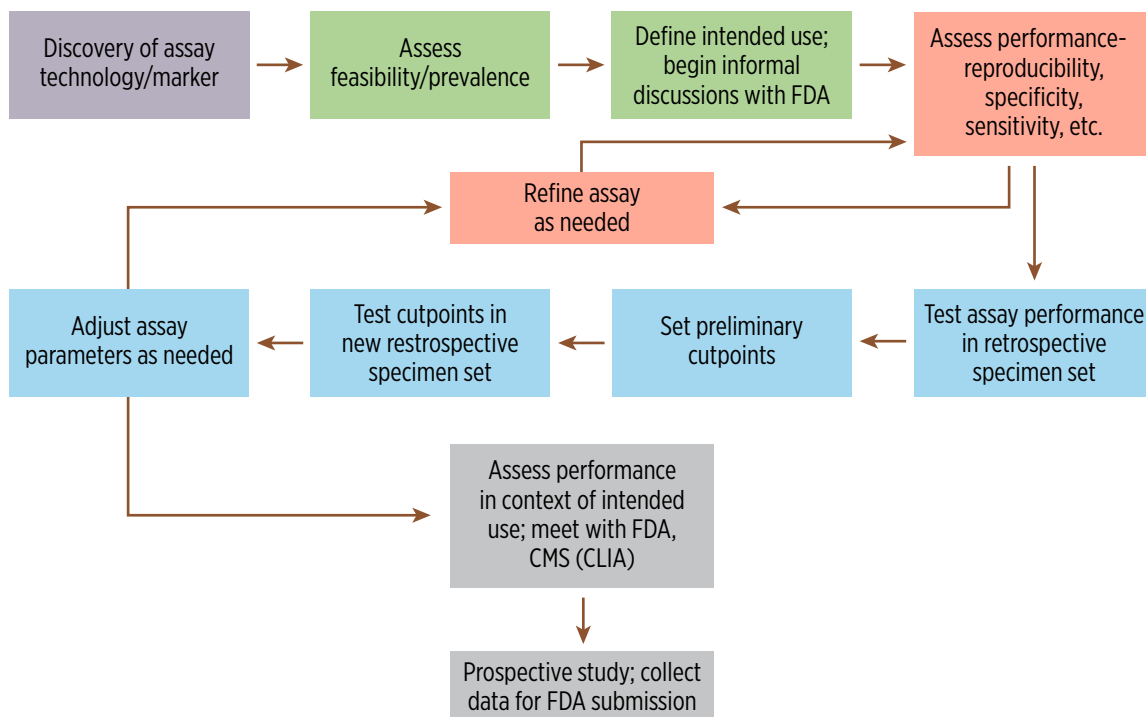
Discovery of assay technology/marker

Assess feasibility/prevalence

Define intended use; begin informal discussions with FDA

Assess performance-reproducibility, specificity, sensitivity, etc.

Refine assay as needed

Adjust assay parameters as needed

Test cutpoints in new restrospective specimen set

Set preliminary cutpoints

Test assay performance in retrospective specimen set

Assess performance in context of intended use; meet with FDA, CMS (CLIA)

Prospective study; collect data for FDA submission